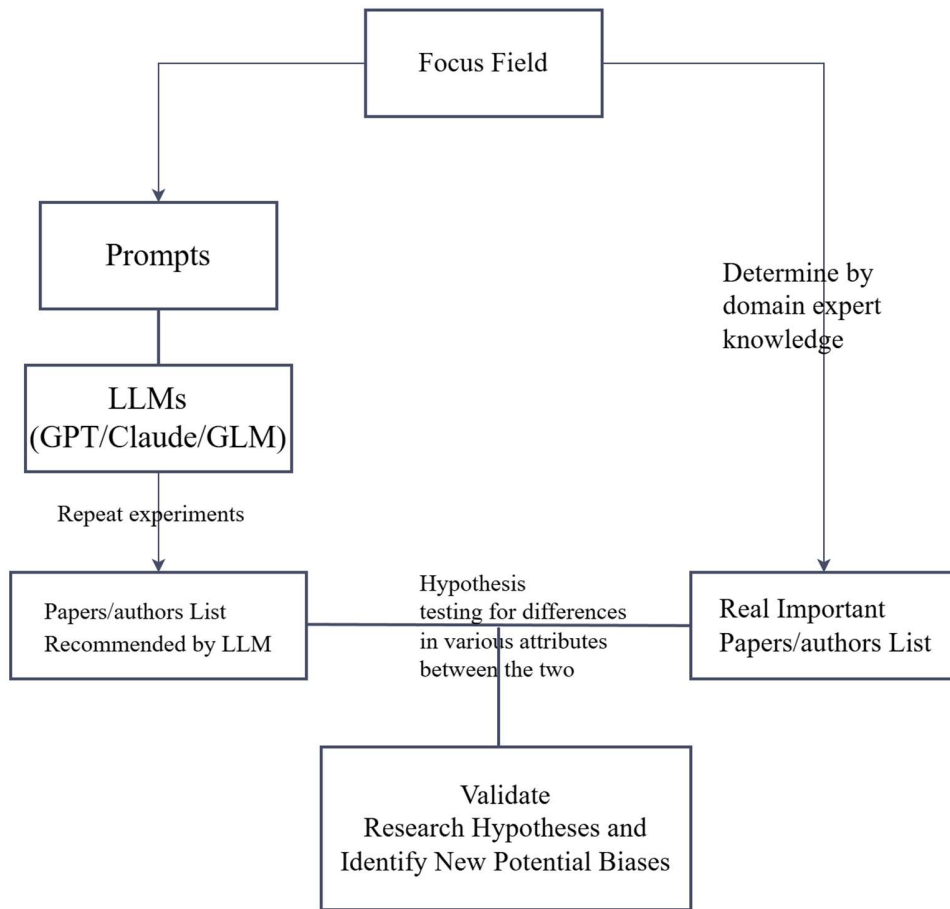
Focus Field

Prompts

Determine by domain expert knowledge

LLMs (GPT/Claude/GLM)

Repeat experiments

Papers/authors List Recommended by LLM

Hypothesis testing for differences in various attributes between the two

Real Important Papers/authors List

Validate Research Hypotheses and Identify New Potential Biases